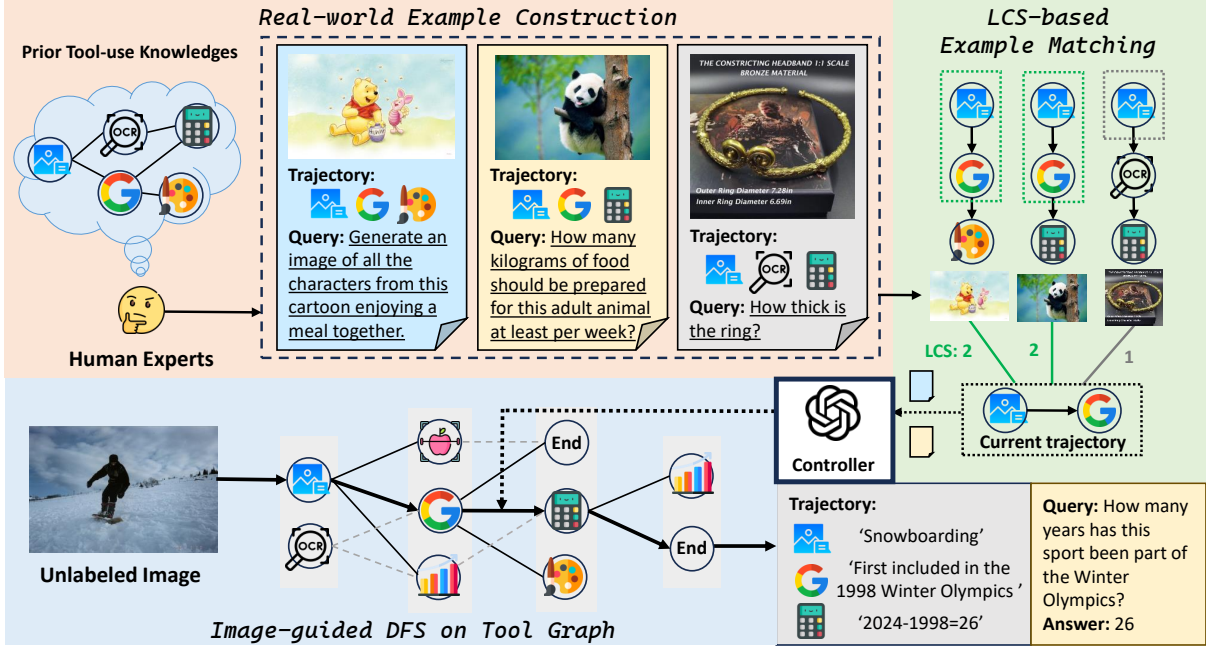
Real-world Example Construction

LCS-based Example Matching

Prior Tool-use Knowledges

OCR

Human Experts

Trajectory:

Query: Generate an image of all the characters from this cartoon enjoying a meal together.

Trajectory:

Query: How many kilograms of food should be prepared for this adult animal at least per week?

THE CONSTRICTING HEADBAND 1:1 SCALE BRONZE MATERIAL

Outer Ring Diameter 7.28in
Inner Ring Diameter 6.69in

Trajectory:

OCR

Query: How thick is the ring?

OCR

LCS: 2

2

1

Controller

Current trajectory

Unlabeled Image

OCR

End

End

Image-guided DFS on Tool Graph

Trajectory:

'Snowboarding'

'First included in the 1998 Winter Olympics'

'2024-1998=26'

Query: How many years has this sport been part of the Winter Olympics?
Answer: 26